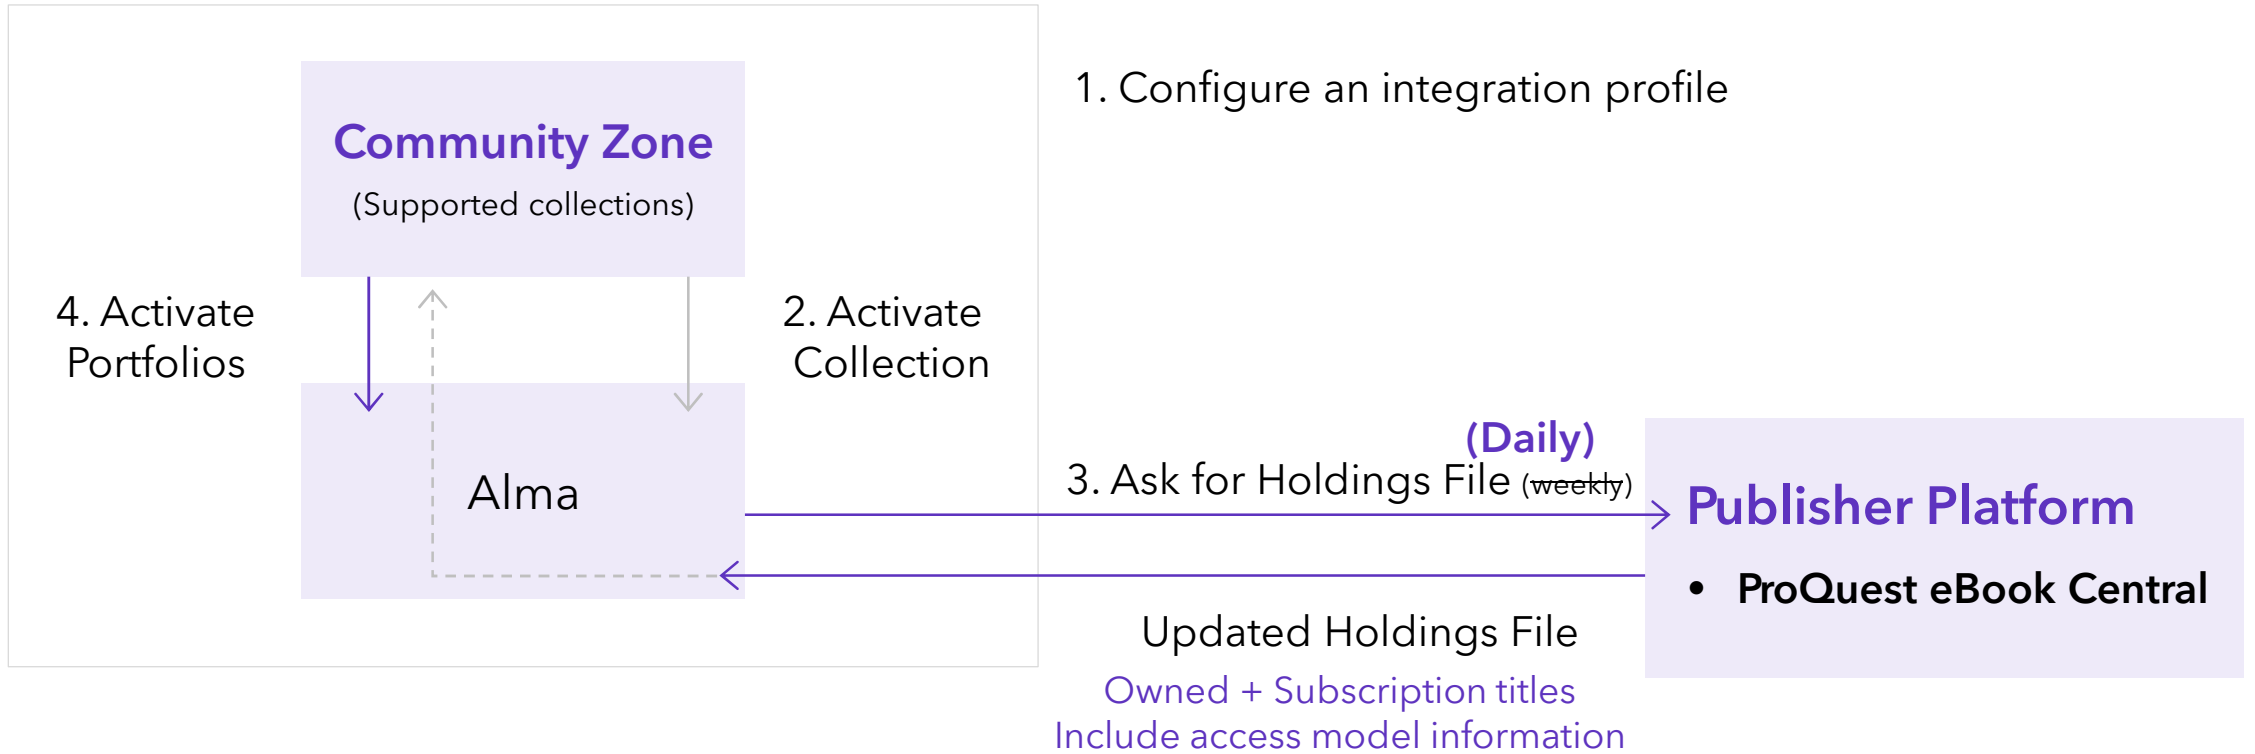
Community Zone
(Supported collections)

4. Activate Portfolios

2. Activate Collection

Alma

1. Configure an integration profile

(Daily)
3. Ask for Holdings File (weekly)

Publisher Platform
• ProQuest eBook Central

Updated Holdings File
Owned + Subscription titles
Include access model information